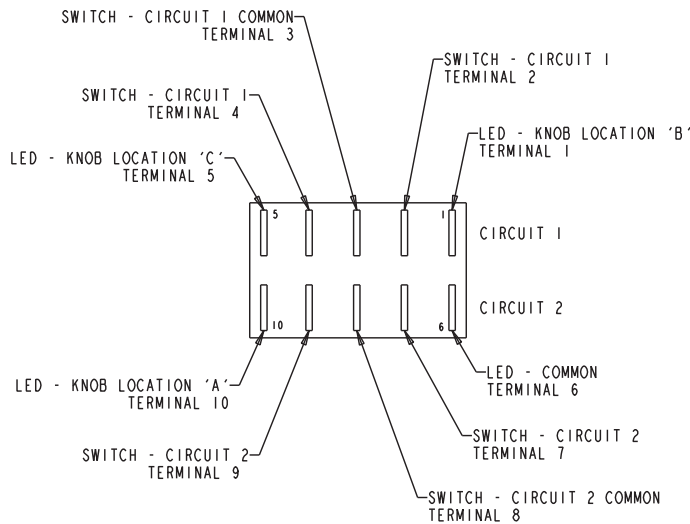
SWITCH - CIRCUIT I COMMON
TERMINAL 3

SWITCH - CIRCUIT I
TERMINAL 2

SWITCH - CIRCUIT I
TERMINAL 4

LED - KNOB LOCATION 'B'
TERMINAL I

LED - KNOB LOCATION 'C'
TERMINAL 5

5

I

CIRCUIT I

CIRCUIT 2

10

6

LED - KNOB LOCATION 'A'
TERMINAL 10

LED - COMMON
TERMINAL 6

SWITCH - CIRCUIT 2
TERMINAL 7

SWITCH - CIRCUIT 2
TERMINAL 9

SWITCH - CIRCUIT 2 COMMON
TERMINAL 8